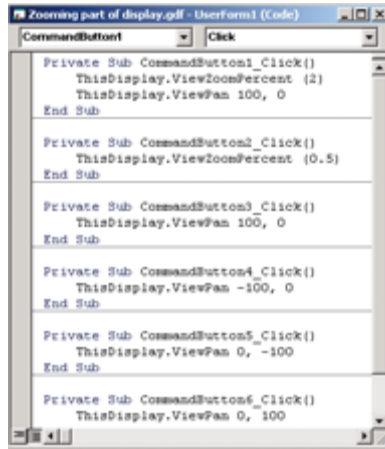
Zooming part of display.gdf - UserForm1 (Code)

CommandButton1 | Click

Private Sub CommandButton1_Click()
ThisDisplay.ViewZoomPercent (2)
ThisDisplay.ViewPan 100, 0
End Sub

Private Sub CommandButton2_Click()
ThisDisplay.ViewZoomPercent (0.5)
End Sub

Private Sub CommandButton3_Click()
ThisDisplay.ViewPan 100, 0
End Sub

Private Sub CommandButton4_Click()
ThisDisplay.ViewPan -100, 0
End Sub

Private Sub CommandButton5_Click()
ThisDisplay.ViewPan 0, -100
End Sub

Private Sub CommandButton6_Click()
ThisDisplay.ViewPan 0, 100